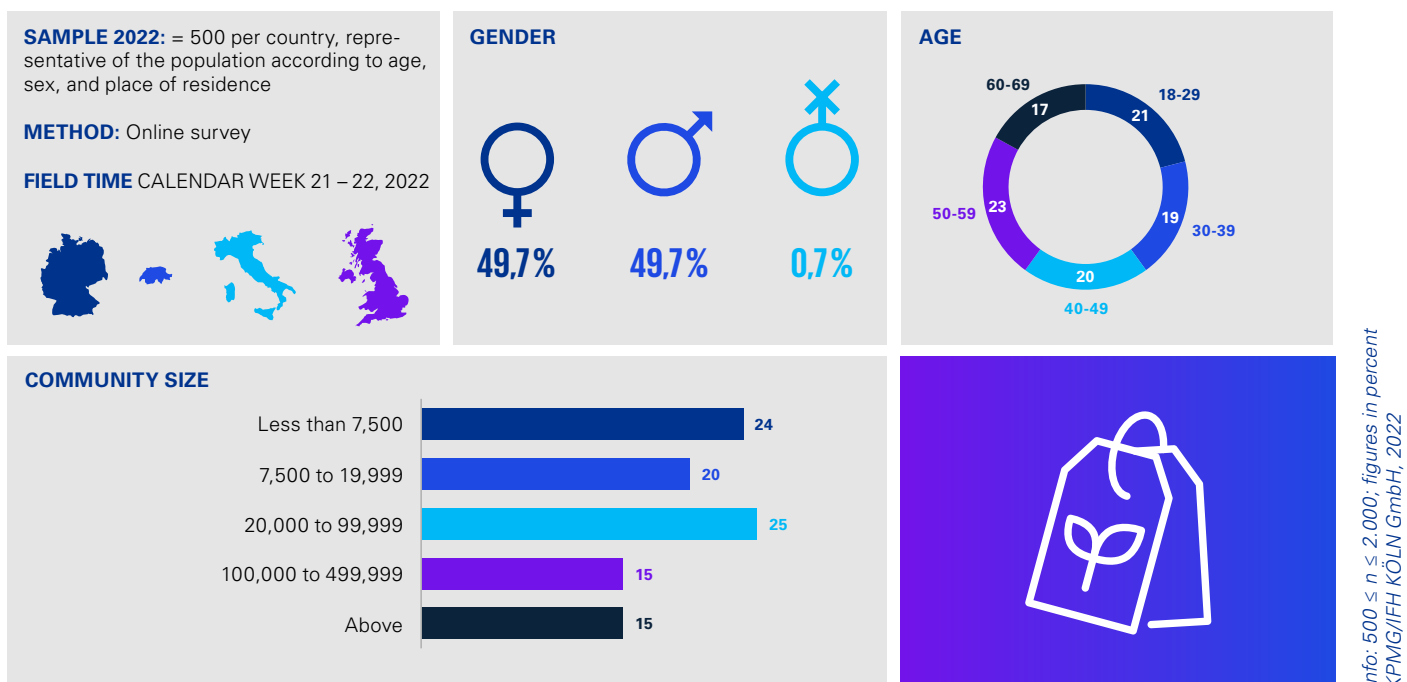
**SAMPLE 2022:** = 500 per country, representative of the population according to age, sex, and place of residence

**METHOD:** Online survey

**FIELD TIME** CALENDAR WEEK 21 – 22, 2022

GENDER

49,7% 49,7% 0,7%

AGE

60-69 17
18-29 21
30-39 19
40-49 20
50-59 23

COMMUNITY SIZE

| | |
|---|---|
| Less than 7,500 | 24 |
| 7,500 to 19,999 | 20 |
| 20,000 to 99,999 | 25 |
| 100,000 to 499,999 | 15 |
| Above | 15 |

nfo: $500 \leq n \leq 2.000$; figures in percent
KPMG/IFH KÖLN GmbH, 2022